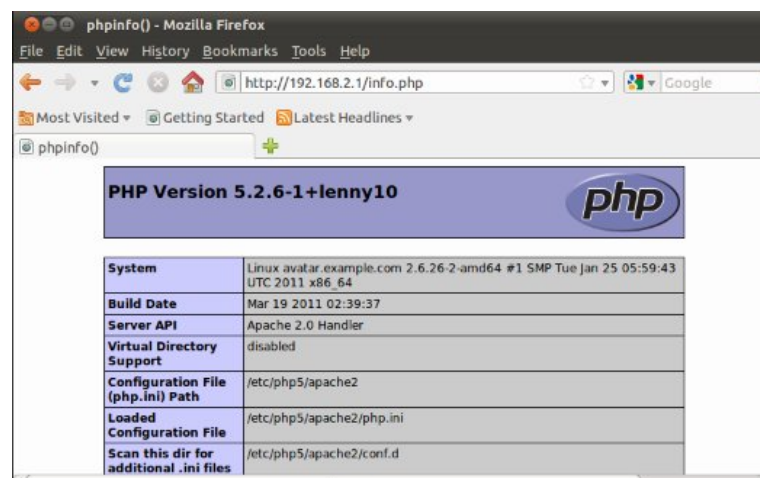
phpinfo() - Mozilla Firefox

File Edit View History Bookmarks Tools Help

http://192.168.2.1/info.php

Google

Most Visited Getting Started Latest Headlines

phpinfo()

PHP Version 5.2.6-1+lenny10

php

| System | Linux avatar.example.com 2.6.26-2-amd64 #1 SMP Tue Jan 25 05:59:43 UTC 2011 x86_64 |
|---|---|
| Build Date | Mar 19 2011 02:39:37 |
| Server API | Apache 2.0 Handler |
| Virtual Directory Support | disabled |
| Configuration File (php.ini) Path | /etc/php5/apache2 |
| Loaded Configuration File | /etc/php5/apache2/php.ini |
| Scan this dir for additional .ini files | /etc/php5/apache2/conf.d |